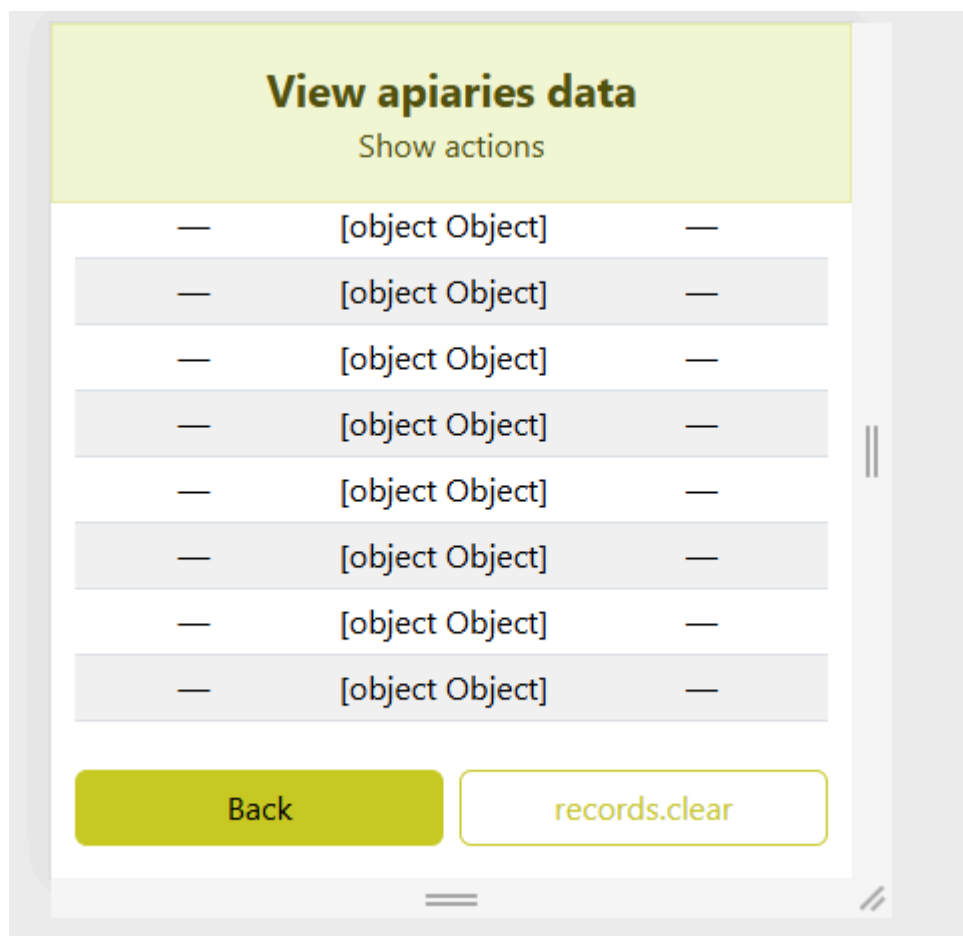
View apiaries data
Show actions

| — | [object Object] | — |
|---|---|---|
| — | [object Object] | — |
| — | [object Object] | — |
| — | [object Object] | — |
| — | [object Object] | — |
| — | [object Object] | — |
| — | [object Object] | — |
| — | [object Object] | — |

Back
records.clear